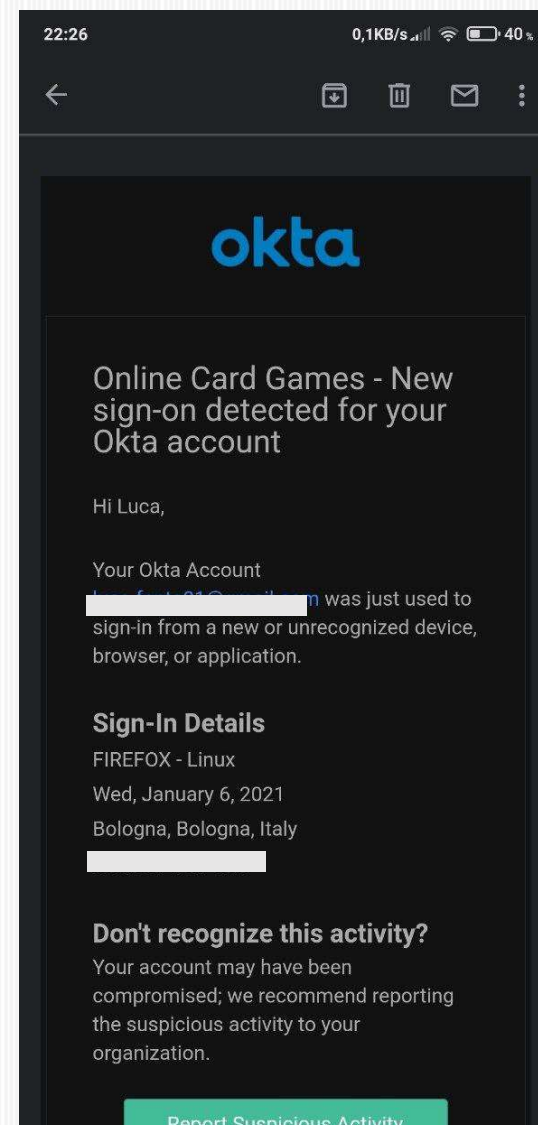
22:26

0,1KB/s 40

okta

Online Card Games - New sign-on detected for your Okta account

Hi Luca,

Your Okta Account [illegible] was just used to sign-in from a new or unrecognized device, browser, or application.

Sign-In Details

FIREFOX - Linux

Wed, January 6, 2021

Bologna, Bologna, Italy

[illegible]

Don't recognize this activity?

Your account may have been compromised; we recommend reporting the suspicious activity to your organization.

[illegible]